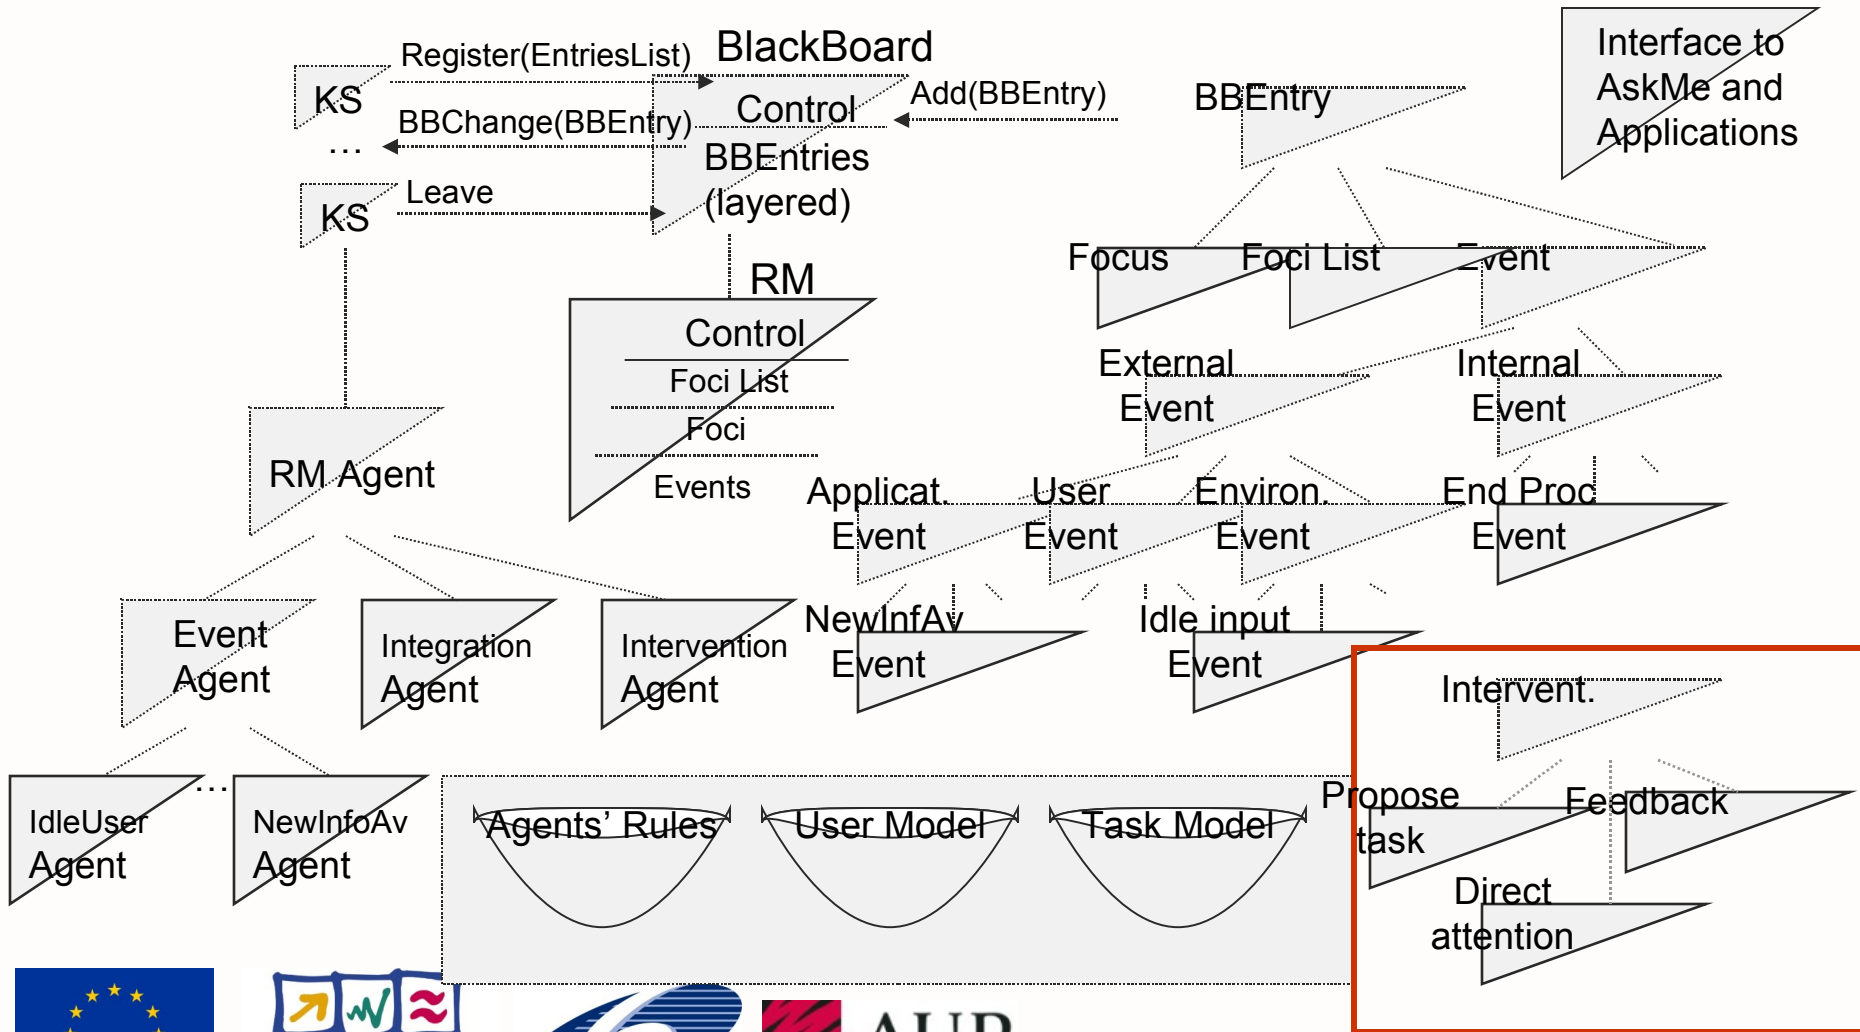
KS

Register(EntriesList)

BlackBoard

Control

Add(BBEntry)

BBChange(BBEntry)

…

BBEntries
(layered)

KS

Leave

BBEntry

Interface to AskMe and Applications

RM

Control

Foci List

Foci

Events

RM Agent

Focus

Foci List

Event

External Event

Internal Event

Applicat. Event

User Event

Environ. Event

End Proc Event

NewInfAv Event

Idle input Event

Event Agent

Integration Agent

Intervention Agent

IdleUser Agent

…

NewInfoAv Agent

Agents' Rules

User Model

Task Model

Intervent.

Propose task

Feedback

Direct attention

AUP